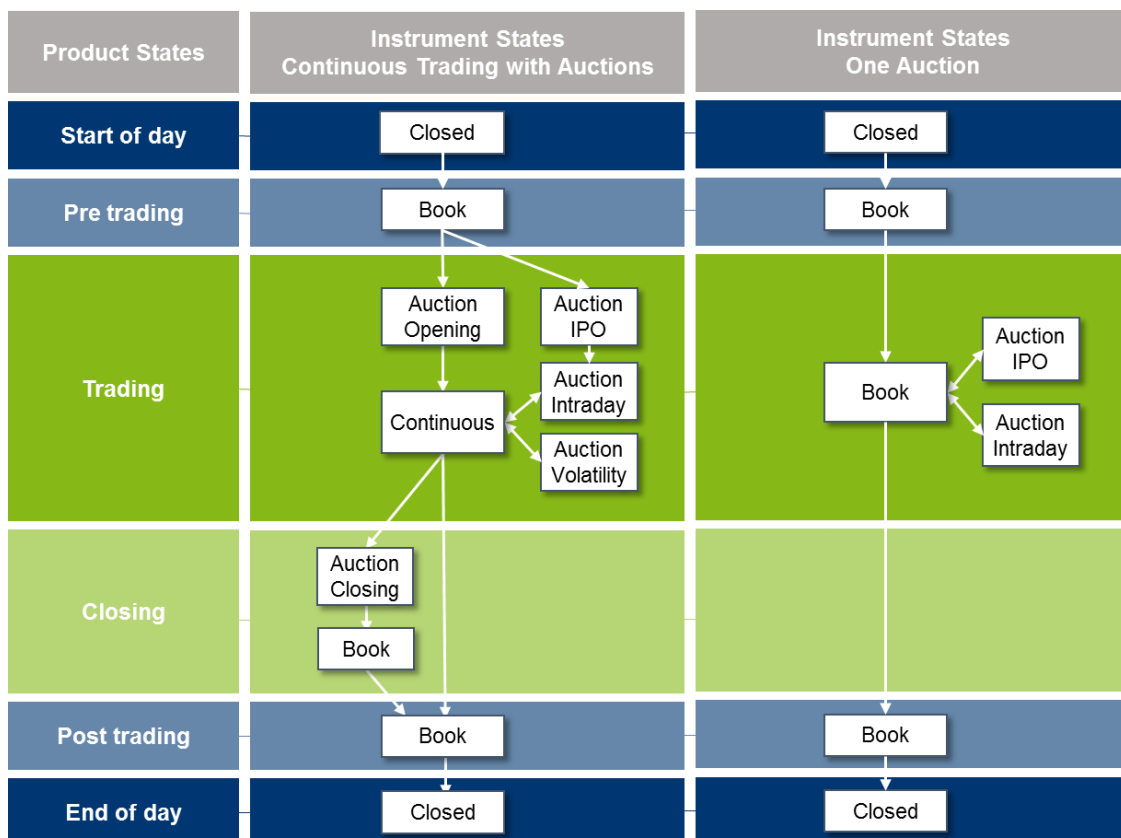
Product States

Instrument States
Continuous Trading with Auctions

Instrument States
One Auction

Start of day

Closed

Closed

Pre trading

Book

Book

Trading

Auction Opening

Auction IPO

Auction Intraday

Continuous

Auction Volatility

Book

Auction IPO

Auction Intraday

Closing

Auction Closing

Book

Post trading

Book

Book

End of day

Closed

Closed